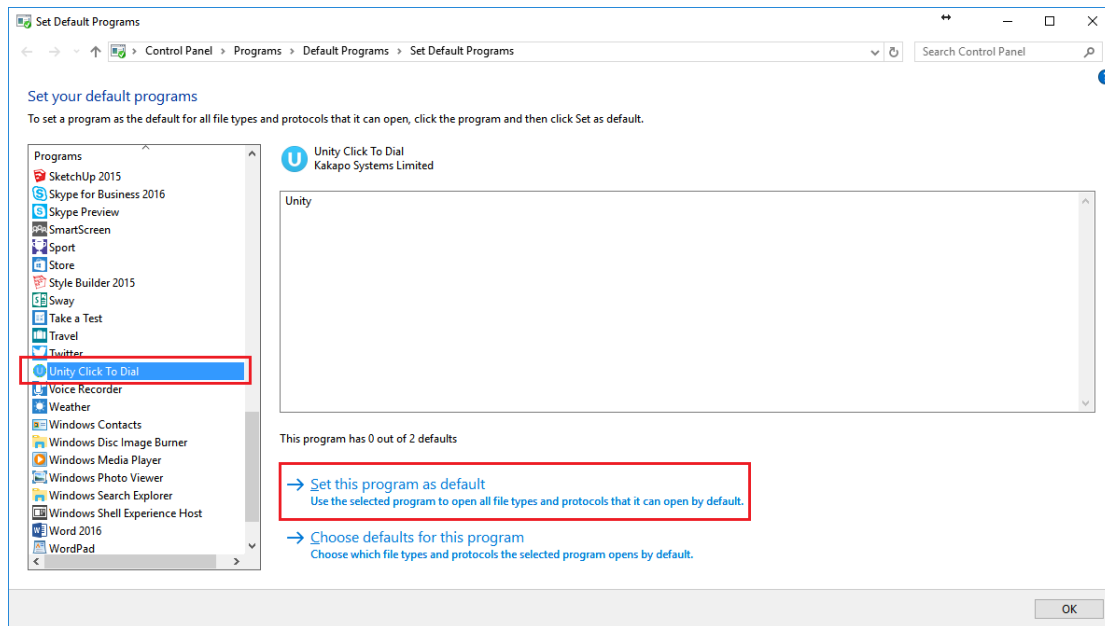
Set Default Programs

Control Panel › Programs › Default Programs › Set Default Programs

Search Control Panel

Set your default programs

To set a program as the default for all file types and protocols that it can open, click the program and then click Set as default.

Programs
SketchUp 2015
Skype for Business 2016
Skype Preview
SmartScreen
Sport
Store
Style Builder 2015
Sway
Take a Test
Travel
Twitter
Unity Click To Dial
Voice Recorder
Weather
Windows Contacts
Windows Disc Image Burner
Windows Media Player
Windows Photo Viewer
Windows Search Explorer
Windows Shell Experience Host
Word 2016
WordPad

Unity Click To Dial
Kakapo Systems Limited

Unity

This program has 0 out of 2 defaults

→ Set this program as default
Use the selected program to open all file types and protocols that it can open by default.

→ Choose defaults for this program
Choose which file types and protocols the selected program opens by default.

OK